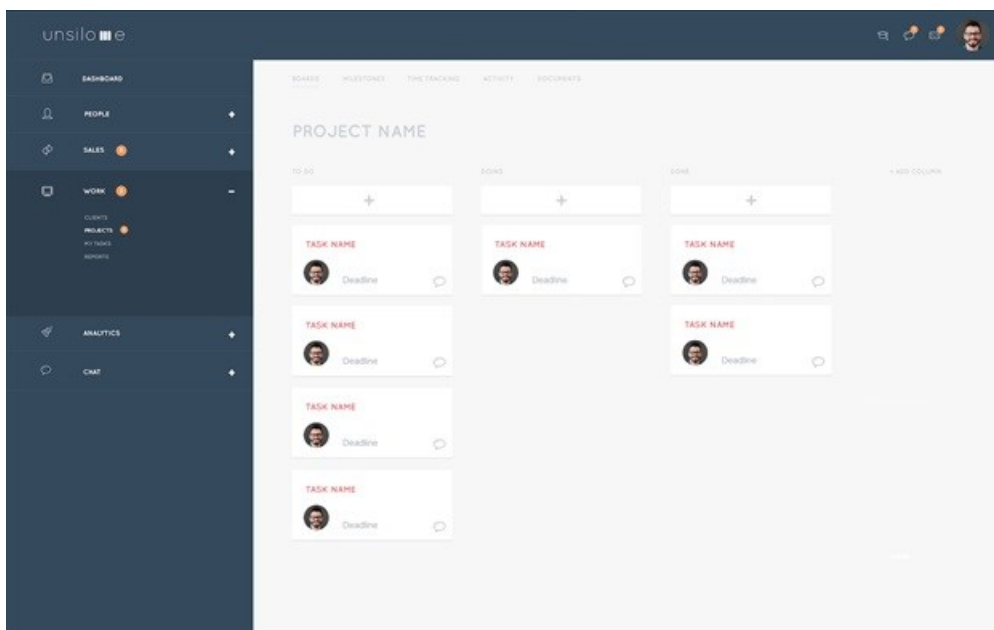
unsilo me

DASHBOARD
PEOPLE
SALES
WORK
CLIENTS
PROJECTS
MY TASKS
REPORTS
ANALYTICS
CHAT

BOARDS MILESTONES TIME TRACKING ACTIVITY DOCUMENTS

PROJECT NAME

TO DO
DOING
DONE
+ ADD COLUMN

+
TASK NAME
Deadline
TASK NAME
Deadline
TASK NAME
Deadline
TASK NAME
Deadline

+
TASK NAME
Deadline

+
TASK NAME
Deadline
TASK NAME
Deadline